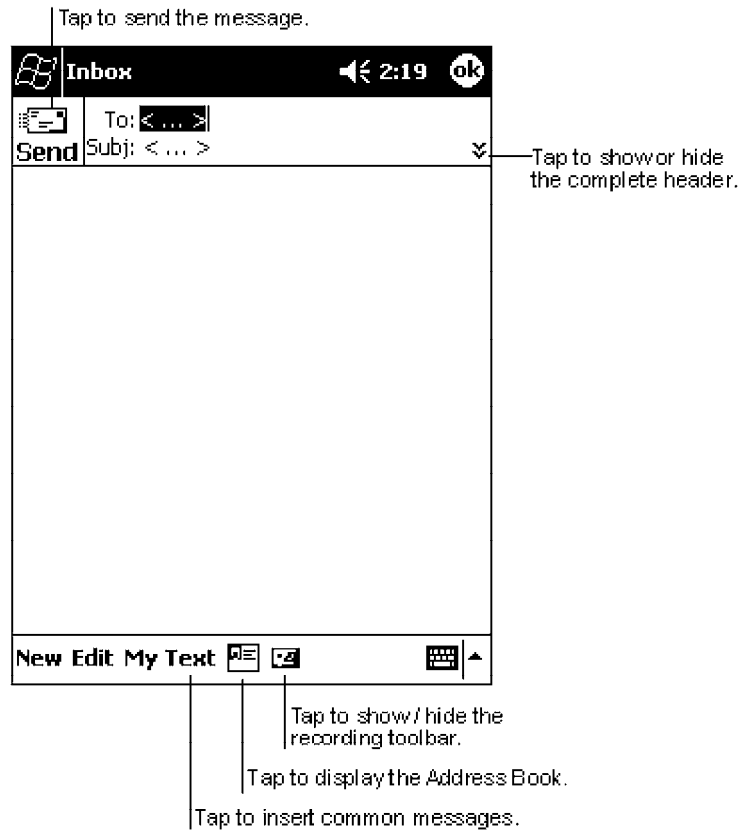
Tap to send the message.

Inbox 2:19 ok

Send To: < ... >
Subj: < ... >

Tap to show or hide the complete header.

New Edit My Text

Tap to show / hide the recording toolbar.

Tap to display the Address Book.

Tap to insert common messages.